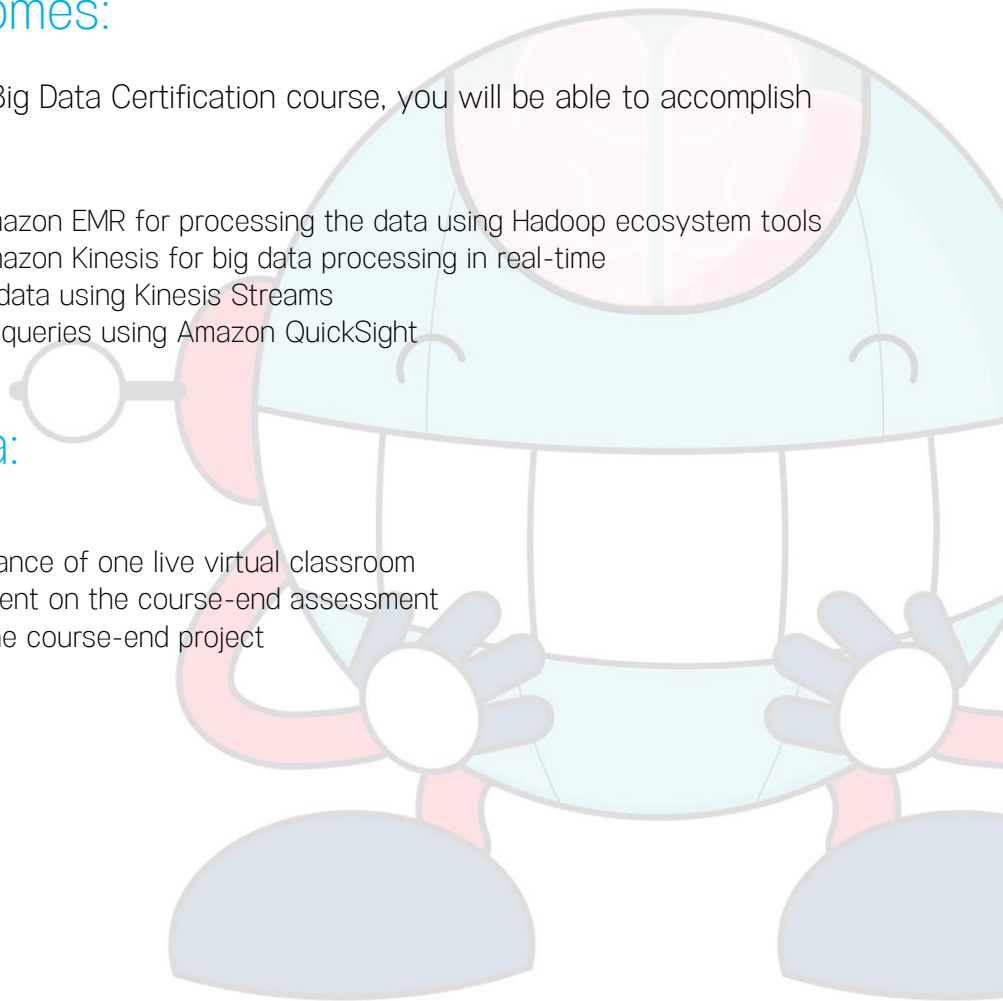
omes:

Big Data Certification course, you will be able to accomplish

nazon EMR for processing the data using Hadoop ecosystem tools
nazon Kinesis for big data processing in real-time
data using Kinesis Streams
queries using Amazon QuickSight

a:

ance of one live virtual classroom
ent on the course-end assessment
ne course-end project